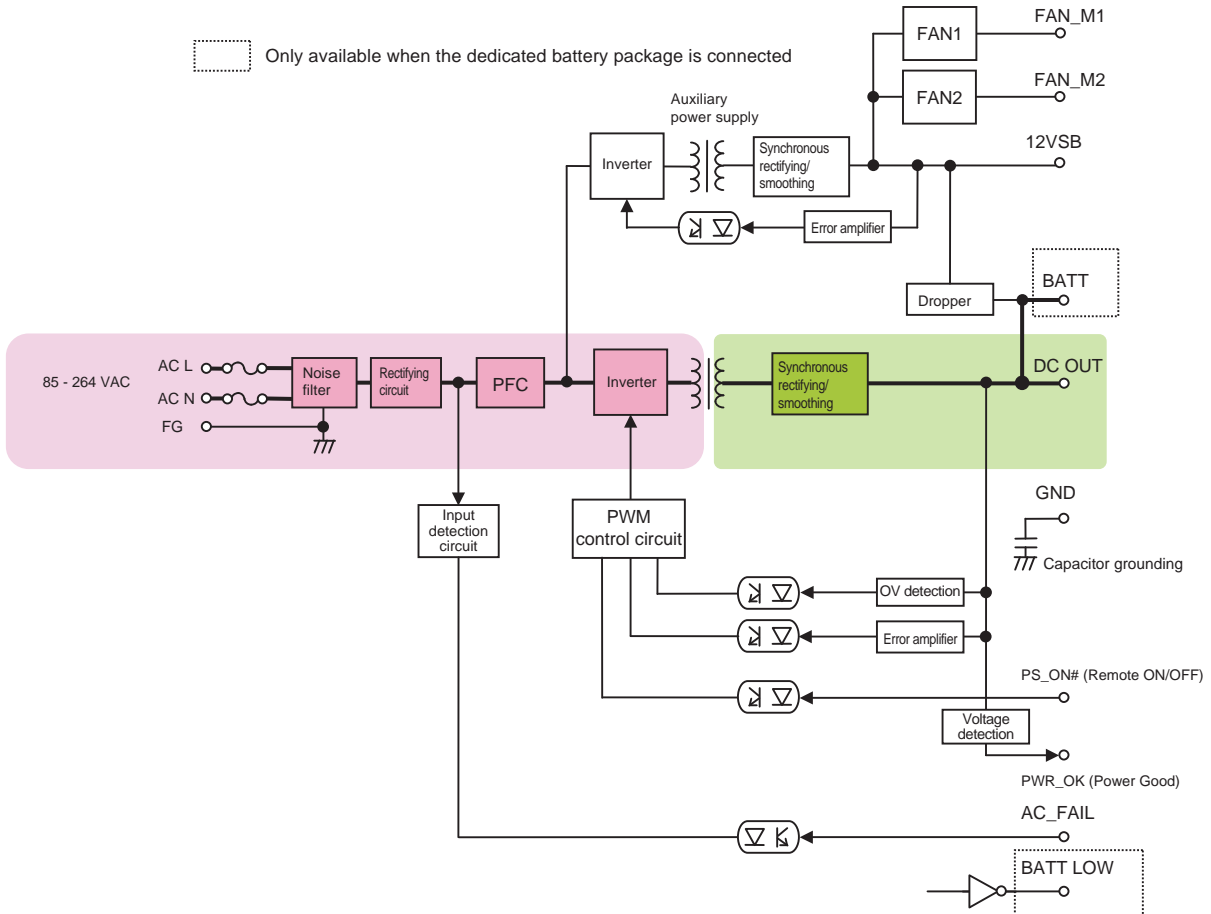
Only available when the dedicated battery package is connected

FAN1
FAN_M1
FAN2
FAN_M2
Auxiliary power supply
Inverter
Synchronous rectifying/ smoothing
12VSB
Error amplifier
Dropper
BATT
85 - 264 VAC
AC L
AC N
FG
Noise filter
Rectifying circuit
PFC
Inverter
Synchronous rectifying/ smoothing
DC OUT
Input detection circuit
PWM control circuit
GND
Capacitor grounding
OV detection
Error amplifier
PS_ON# (Remote ON/OFF)
Voltage detection
PWR_OK (Power Good)
AC_FAIL
BATT LOW